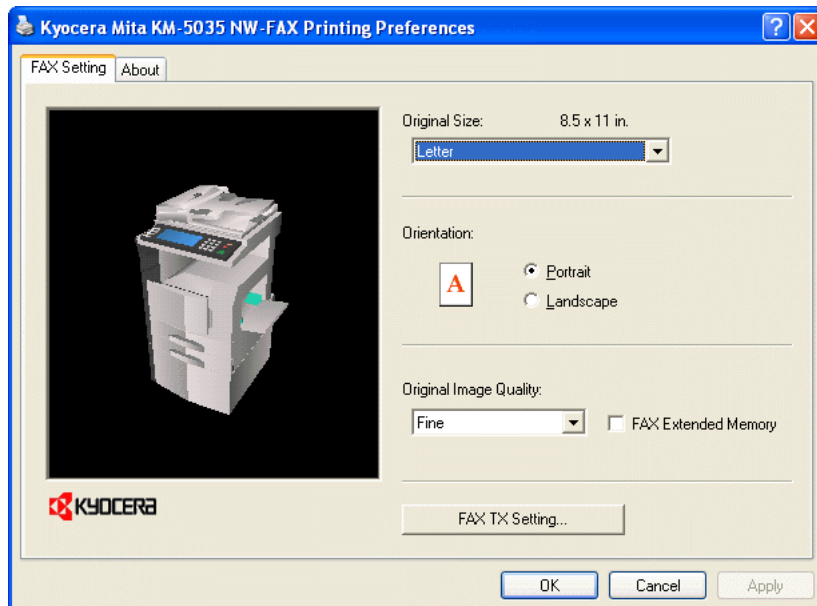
Kyocera Mita KM-5035 NW-FAX Printing Preferences

FAX Setting | About

Original Size: 8.5 x 11 in.

Letter

Orientation:

A

Portrait

Landscape

Original Image Quality:

Fine

FAX Extended Memory

KYOCERA

FAX TX Setting...

OK | Cancel | Apply